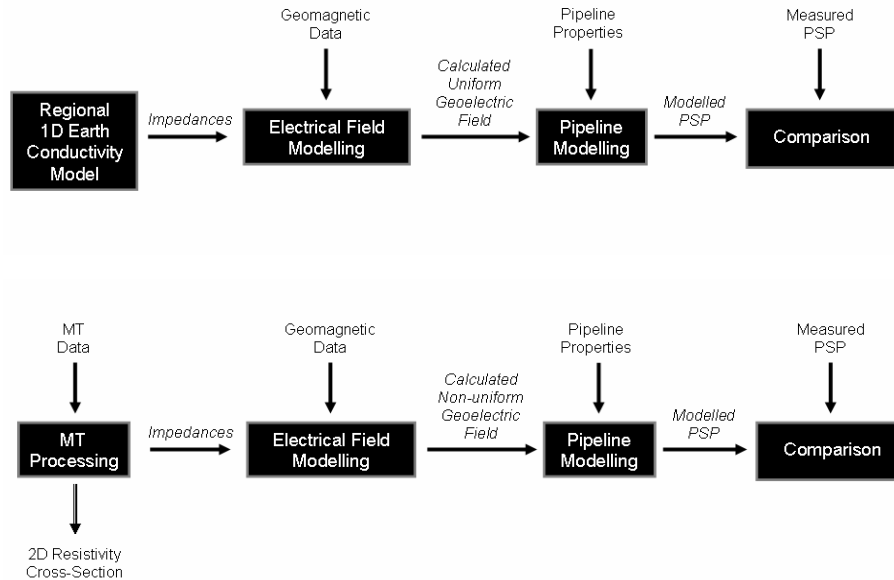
Geomagnetic Data

Pipeline Properties

Measured PSP

Regional 1D Earth Conductivity Model

Impedances

Electrical Field Modelling

Calculated Uniform Geoelectric Field

Pipeline Modelling

Modelled PSP

Comparison

MT Data

Geomagnetic Data

Pipeline Properties

Measured PSP

MT Processing

Impedances

Electrical Field Modelling

Calculated Non-uniform Geoelectric Field

Pipeline Modelling

Modelled PSP

Comparison

2D Resistivity Cross-Section